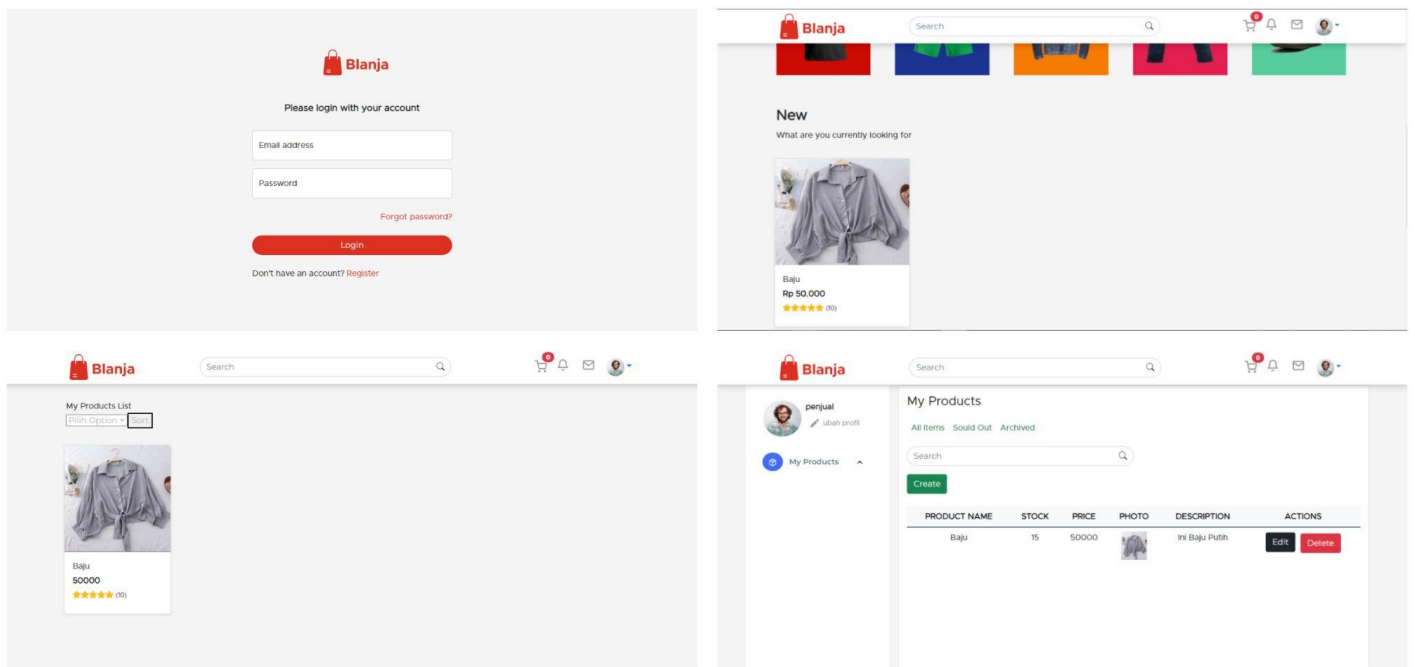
Blanja

Please login with your account

Email address

Password

Forgot password?

Login

Don't have an account? Register

Blanja

Search

0

New

What are you currently looking for

Baju

Rp 50.000

(10)

Blanja

Search

0

My Products List

Pilih Option

Sort

Baju

50000

(10)

Blanja

Search

0

penjual

ubah profil

My Products

My Products

All Items Sould Out Archived

Search

Create

| PRODUCT NAME | STOCK | PRICE | PHOTO | DESCRIPTION | ACTIONS |
|---|---|---|---|---|---|
| Baju | 15 | 50000 | | Ini Baju Putih | Edit Delete |